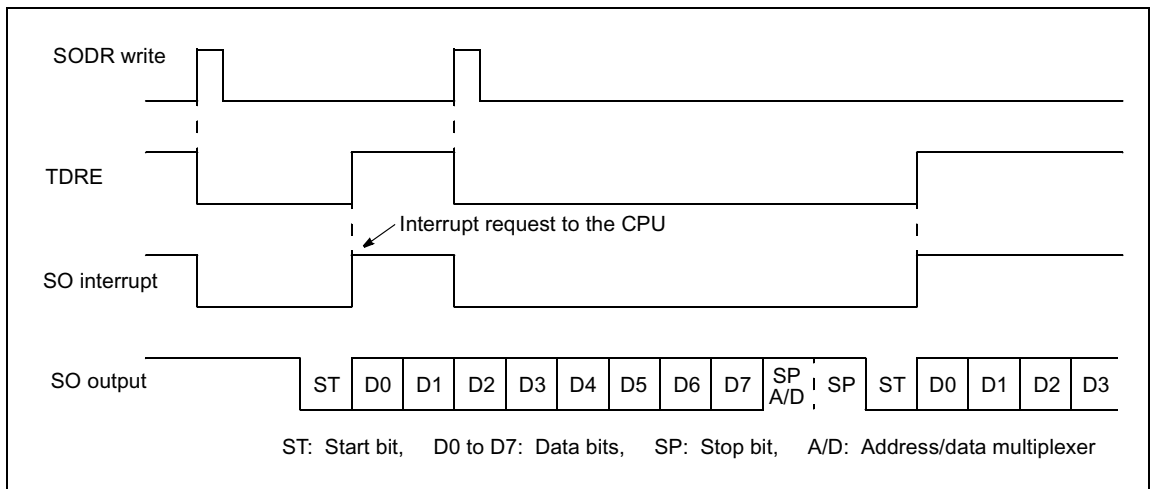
SODR write

TDRE

Interrupt request to the CPU

SO interrupt

SO output

ST D0 D1 D2 D3 D4 D5 D6 D7 SP A/D SP ST D0 D1 D2 D3

ST: Start bit, D0 to D7: Data bits, SP: Stop bit, A/D: Address/data multiplexer